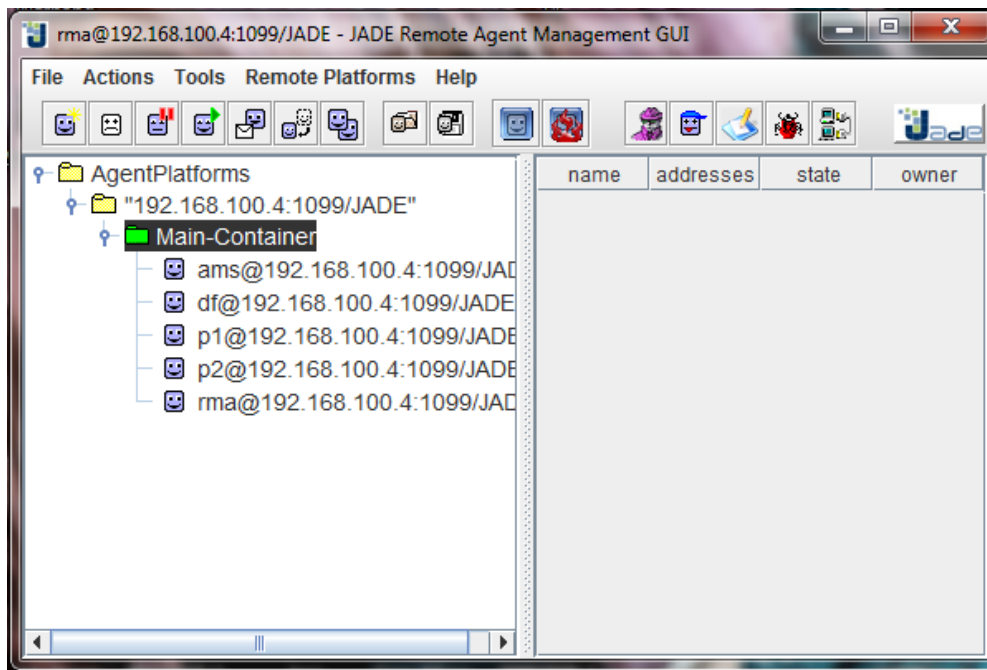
rma@192.168.100.4:1099/JADE - JADE Remote Agent Management GUI

File Actions Tools Remote Platforms Help

AgentPlatforms
"192.168.100.4:1099/JADE"
Main-Container
ams@192.168.100.4:1099/JAD
df@192.168.100.4:1099/JADE
p1@192.168.100.4:1099/JADE
p2@192.168.100.4:1099/JADE
rma@192.168.100.4:1099/JAD

| name | addresses | state | owner |
|---|---|---|---|